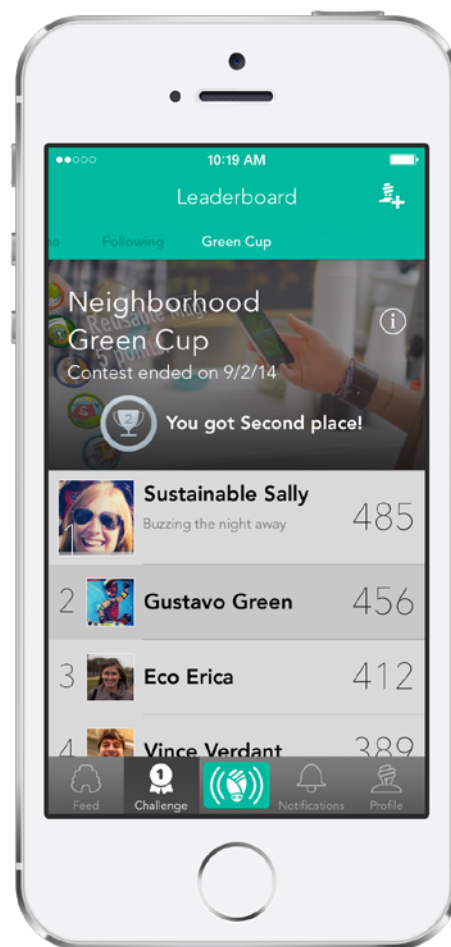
10:19 AM

Leaderboard

e Following Green Cup

Neighborhood Green Cup
Contest ended on 9/2/14

2 You got Second place!

Sustainable Sally
Buzzing the night away
485

2 Gustavo Green 456

3 Eco Erica 412

4 Vince Verdant 389

Feed
1 Challenge
Notifications
Profile